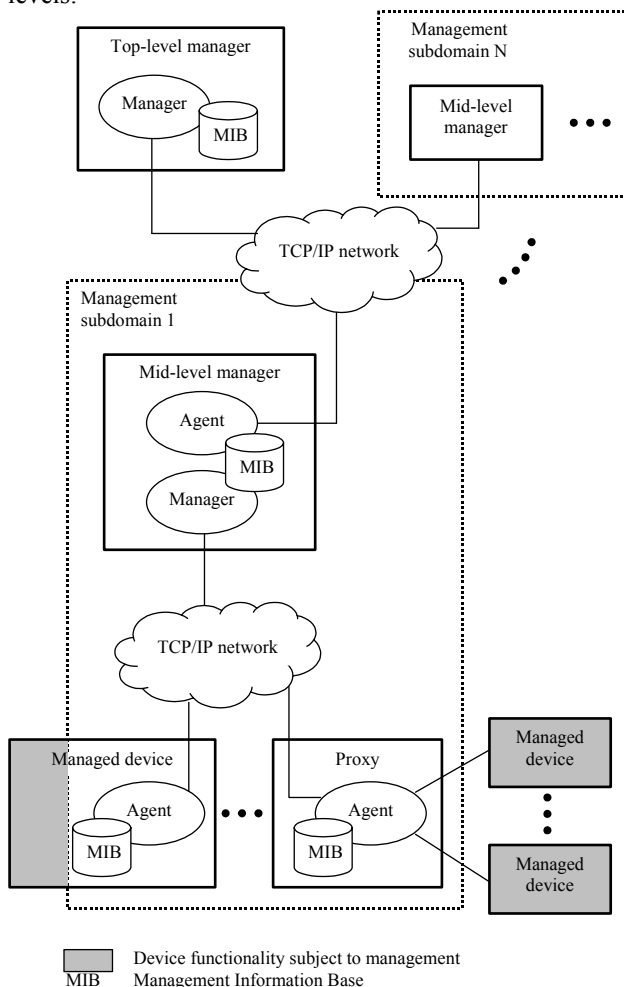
levels:

Top-level manager

Manager

MIB

Management subdomain N

Mid-level manager

TCP/IP network

Management subdomain 1

Mid-level manager

Agent

MIB

Manager

TCP/IP network

Managed device

Agent

MIB

Proxy

Agent

MIB

Managed device

Managed device

Device functionality subject to management

MIB Management Information Base